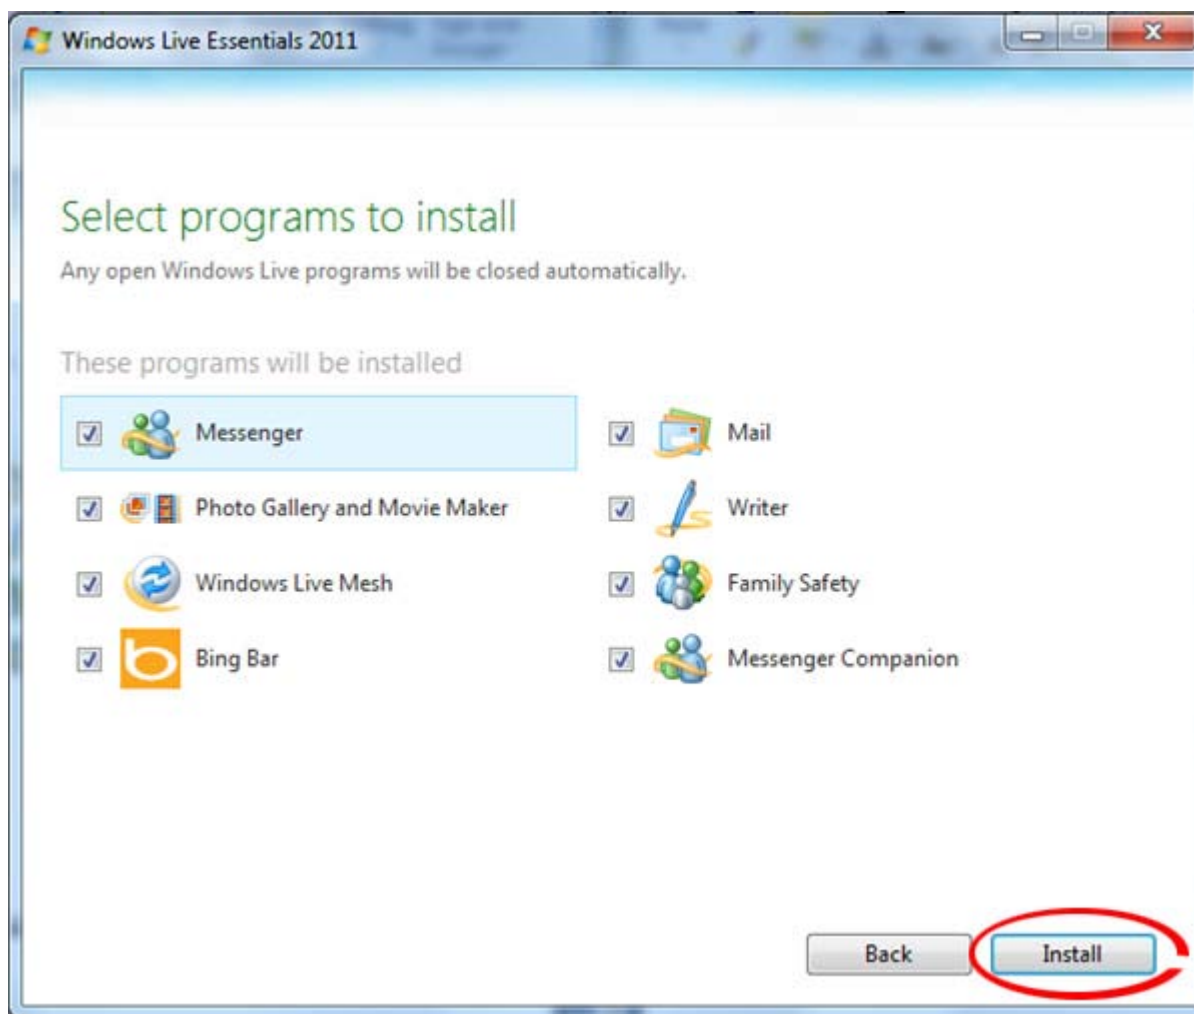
Windows Live Essentials 2011

Select programs to install

Any open Windows Live programs will be closed automatically.

These programs will be installed

Messenger

Photo Gallery and Movie Maker

Windows Live Mesh

Bing Bar

Mail

Writer

Family Safety

Messenger Companion

Back

Install